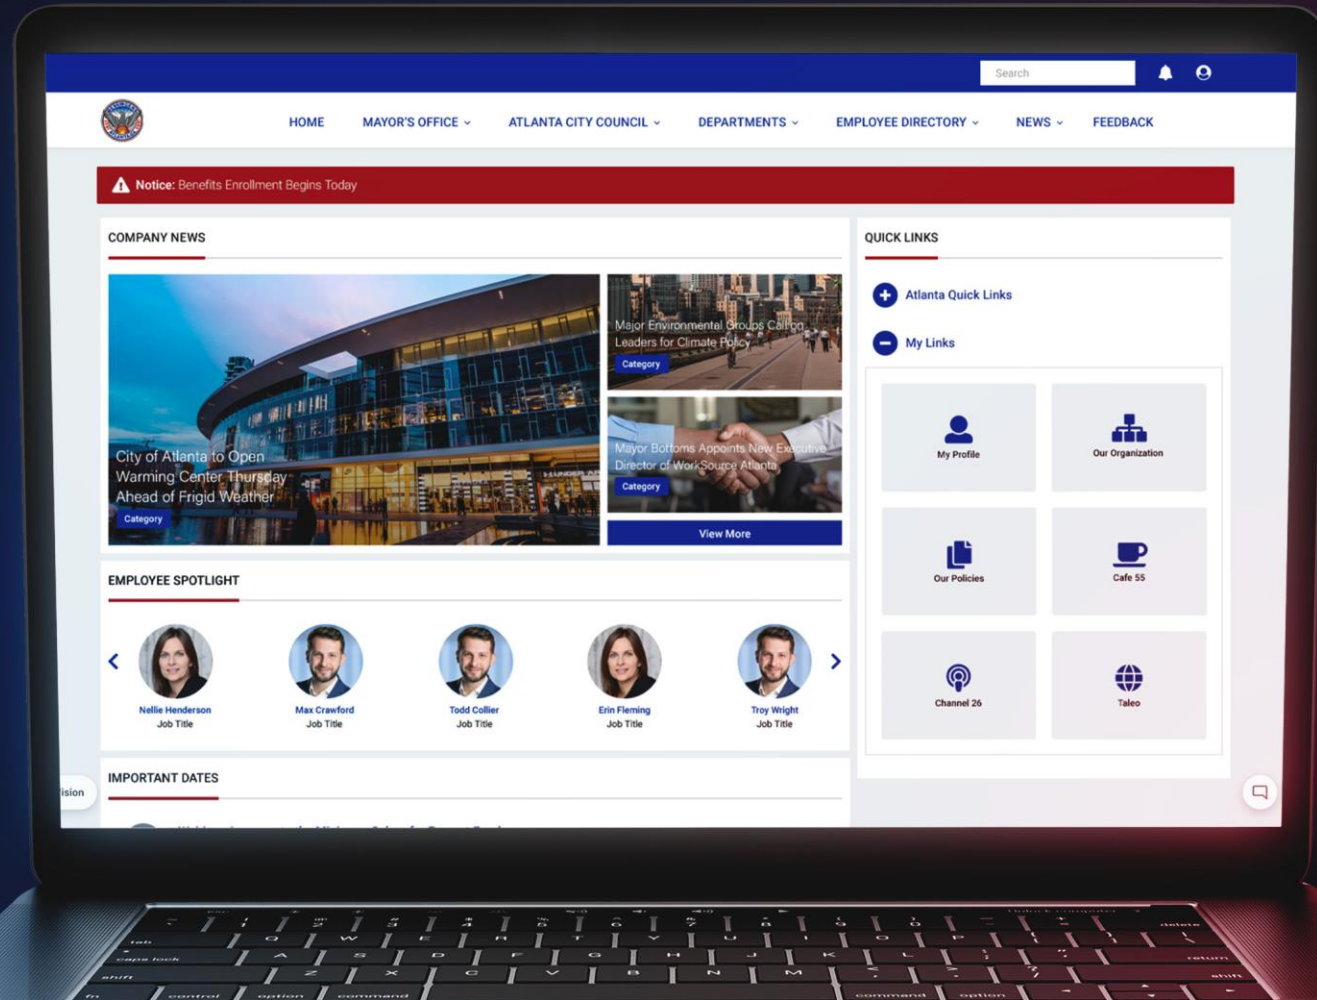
Search

HOME MAYOR'S OFFICE ATLANTA CITY COUNCIL DEPARTMENTS EMPLOYEE DIRECTORY NEWS FEEDBACK

Notice: Benefits Enrollment Begins Today

COMPANY NEWS

City of Atlanta to Open Warming Center Thursday Ahead of Frigid Weather
Category

Major Environmental Groups Call on Leaders for Climate Policy
Category

Mayor Bottoms Appoints New Executive Director of WorkSource Atlanta
Category

View More

QUICK LINKS

Atlanta Quick Links

My Links

My Profile

Our Organization

Our Policies

Cafe 55

Channel 26

Taleo

EMPLOYEE SPOTLIGHT

Nellie Henderson
Job Title

Max Crawford
Job Title

Todd Collier
Job Title

Erin Fleming
Job Title

Troy Wright
Job Title

IMPORTANT DATES

ision